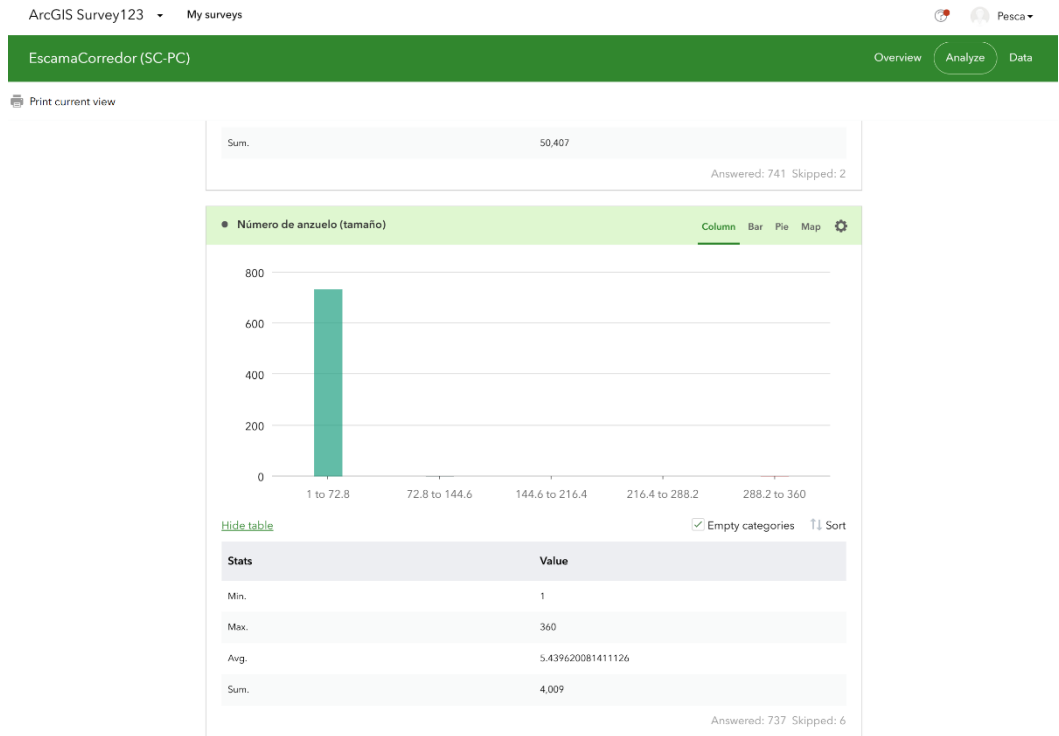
ArcGIS Survey123 My surveys

Pesca

EscamaCorredor (SC-PC)

Overview Analyze Data

Print current view

| | |
|---|---|
| Sum. | 50,407 |

Answered: 741 Skipped: 2

Número de anzuelo (tamaño)

Column Bar Pie Map

800
600
400
200
0

1 to 72.8
72.8 to 144.6
144.6 to 216.4
216.4 to 288.2
288.2 to 360

Hide table

Empty categories Sort

| Stats | Value |
|---|---|
| Min. | 1 |
| Max. | 360 |
| Avg. | 5.439620081411126 |
| Sum. | 4,009 |

Answered: 737 Skipped: 6